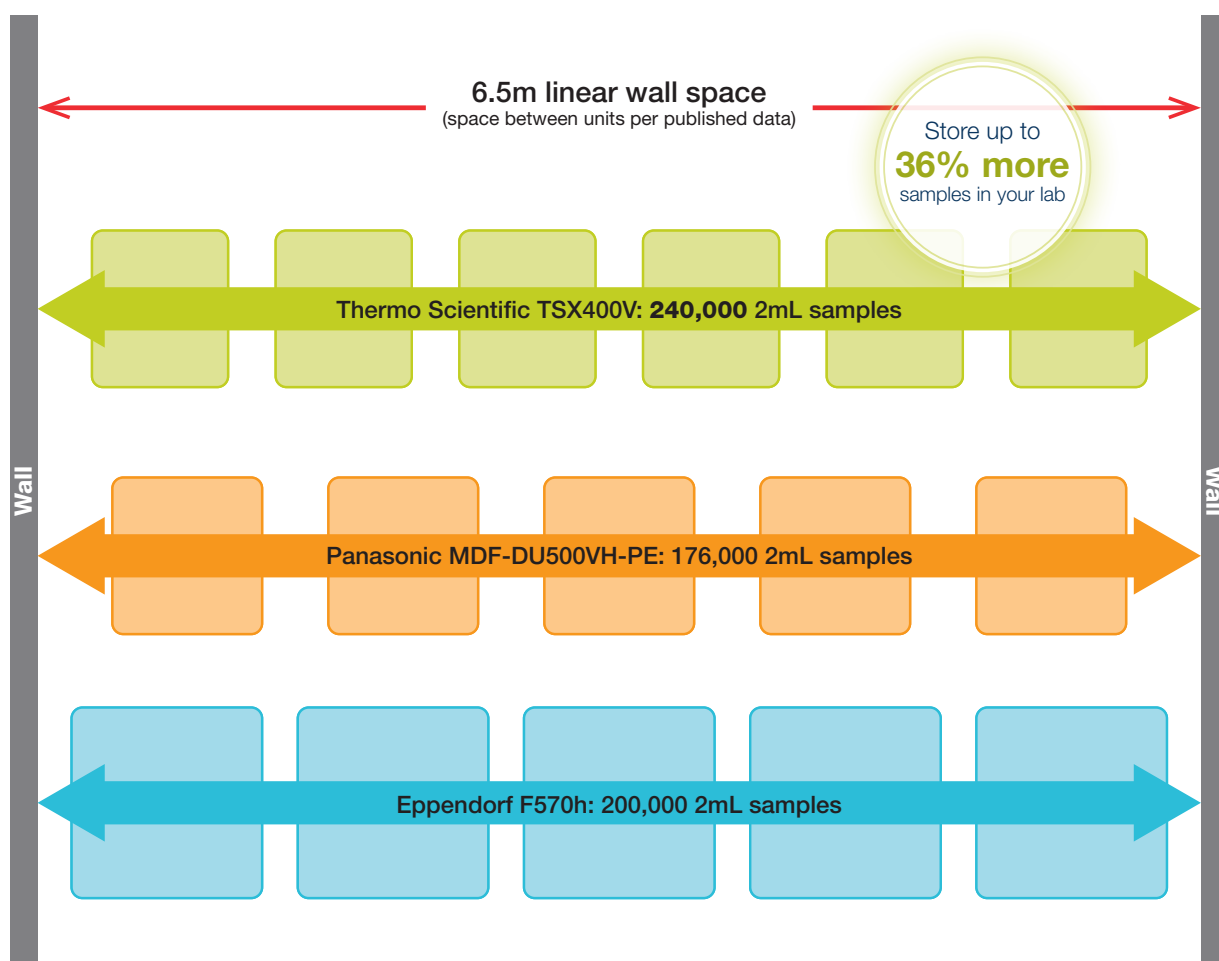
6.5m linear wall space
(space between units per published data)

Store up to
36% more
samples in your lab

Thermo Scientific TSX400V: 240,000 2mL samples

Wall

Wall

Panasonic MDF-DU500VH-PE: 176,000 2mL samples

Eppendorf F570h: 200,000 2mL samples